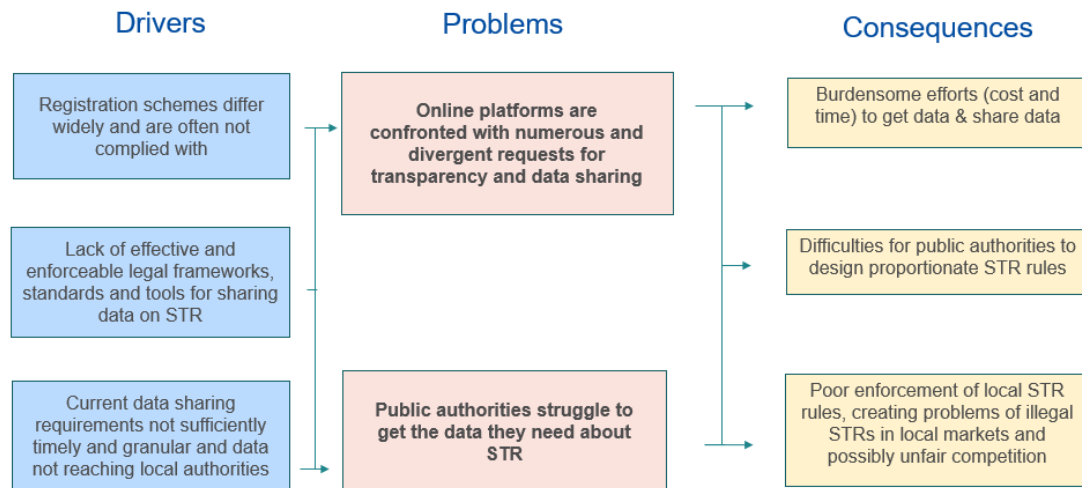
Drivers

Problems

Consequences

Registration schemes differ widely and are often not complied with

Lack of effective and enforceable legal frameworks, standards and tools for sharing data on STR

Current data sharing requirements not sufficiently timely and granular and data not reaching local authorities

Online platforms are confronted with numerous and divergent requests for transparency and data sharing

Public authorities struggle to get the data they need about STR

Burdensome efforts (cost and time) to get data & share data

Difficulties for public authorities to design proportionate STR rules

Poor enforcement of local STR rules, creating problems of illegal STRs in local markets and possibly unfair competition